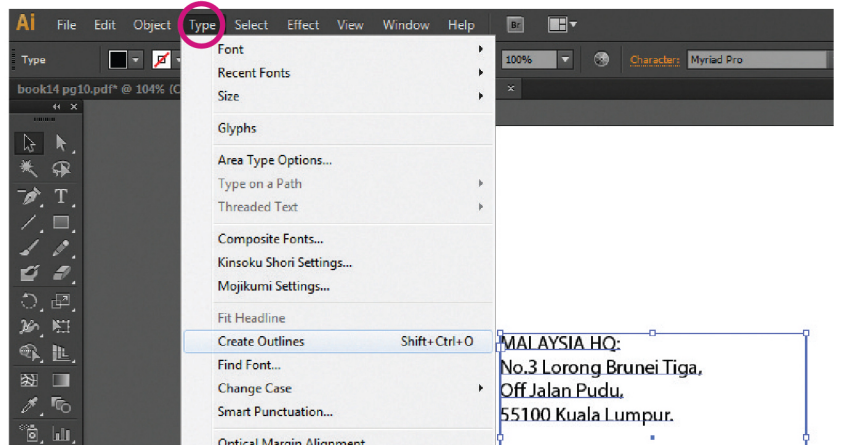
Ai File Edit Object Type Select Effect View Window Help Br

Type

book14 pg10.pdf* @ 104% (C

100%

Character: Myriad Pro

Font
Recent Fonts
Size

Glyphs

Area Type Options...
Type on a Path
Threaded Text

Composite Fonts...
Kinsoku Shori Settings...
Mojikumi Settings...

Fit Headline
Create Outlines Shift+Ctrl+O
Find Font...
Change Case
Smart Punctuation...

Optical Margin Alignment

MALAYSIA HQ:
No.3 Lorong Brunei Tiga,
Off Jalan Pudu,
55100 Kuala Lumpur.